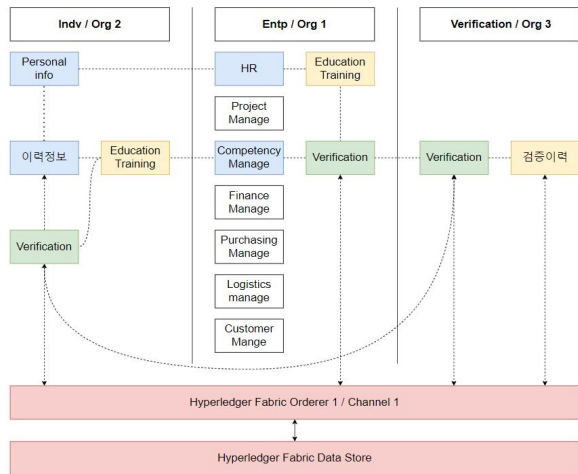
Indv / Org 2

Personal info

이력정보

Education Training

Verification

Entp / Org 1

HR

Education Training

Project Manage

Competency Manage

Verification

Finance Manage

Purchasing Manage

Logistics manage

Customer Mange

Verification / Org 3

Verification

검증이력

Hyperledger Fabric Orderer 1 / Channel 1

Hyperledger Fabric Data Store